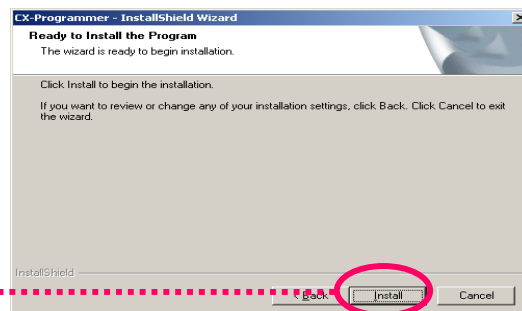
CX-Programmer - InstallShield Wizard

Ready to Install the Program

The wizard is ready to begin installation.

Click Install to begin the installation.

If you want to review or change any of your installation settings, click Back. Click Cancel to exit the wizard.

InstallShield

< Back

Install

Cancel